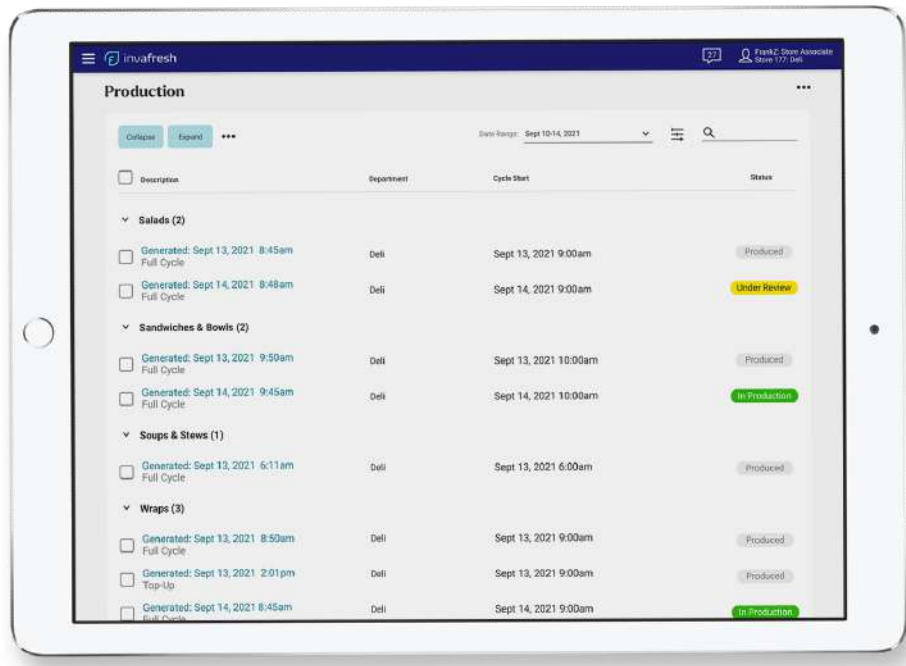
invafresh

27 FrankZ: Store Associate Store 177: Deli

Production

Collapse Expand •••

Date Range: Sept 10-14, 2021

| Description | Department | Cycle Start | Status |
|---|---|---|---|
| Salads (2) | | | |
| Generated: Sept 13, 2021 8:45am Full Cycle | Deli | Sept 13, 2021 9:00am | Produced |
| Generated: Sept 14, 2021 8:48am Full Cycle | Deli | Sept 14, 2021 9:00am | Under Review |
| Sandwiches & Bowls (2) | | | |
| Generated: Sept 13, 2021 9:50am Full Cycle | Deli | Sept 13, 2021 10:00am | Produced |
| Generated: Sept 14, 2021 9:45am Full Cycle | Deli | Sept 14, 2021 10:00am | In Production |
| Soups & Stews (1) | | | |
| Generated: Sept 13, 2021 6:11am Full Cycle | Deli | Sept 13, 2021 6:00am | Produced |
| Wraps (3) | | | |
| Generated: Sept 13, 2021 8:50am Full Cycle | Deli | Sept 13, 2021 9:00am | Produced |
| Generated: Sept 13, 2021 2:01pm Top-Up | Deli | Sept 13, 2021 9:00am | Produced |
| Generated: Sept 14, 2021 8:45am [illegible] | Deli | Sept 14, 2021 9:00am | In Production |